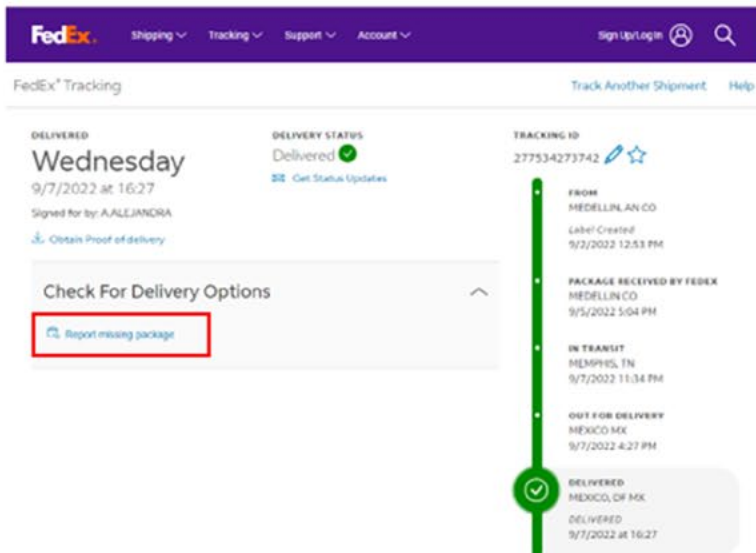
FedEx. Shipping Tracking Support Account Sign Up/Log In

FedEx® Tracking Track Another Shipment Help

DELIVERED
Wednesday
9/7/2022 at 16:27
Signed for by: A.ALEJANDRA
Obtain Proof of delivery

DELIVERY STATUS
Delivered
Get Status Updates

TRACKING ID
277534273742

Check For Delivery Options
Report missing package

FROM
MEDELLIN, AN CO
Label Created
9/2/2022 12:53 PM

PACKAGE RECEIVED BY FEDEX
MEDELLIN CO
9/5/2022 5:04 PM

IN TRANSIT
MEMPHIS, TN
9/7/2022 11:34 PM

OUT FOR DELIVERY
MEXICO MX
9/7/2022 4:27 PM

DELIVERED
MEXICO, DF MX
DELIVERED
9/7/2022 at 16:27